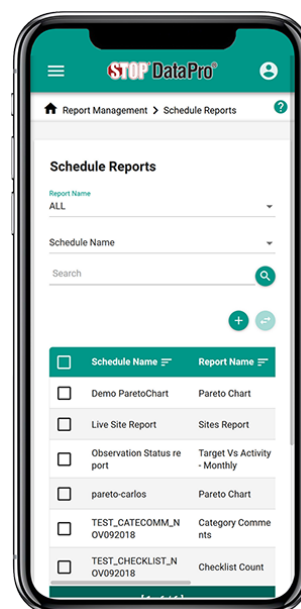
STOP DataPro®

Report Management > Schedule Reports

Schedule Reports

Report Name
ALL

Schedule Name

Search

| Schedule Name | Report Name |
|---|---|
| Demo ParetoChart | Pareto Chart |
| Live Site Report | Sites Report |
| Observation Status report | Target Vs Activity - Monthly |
| pareto-carlos | Pareto Chart |
| TEST_CATECOMM_NOV092018 | Category Comments |
| TEST_CHECKLIST_NOV092018 | Checklist Count |